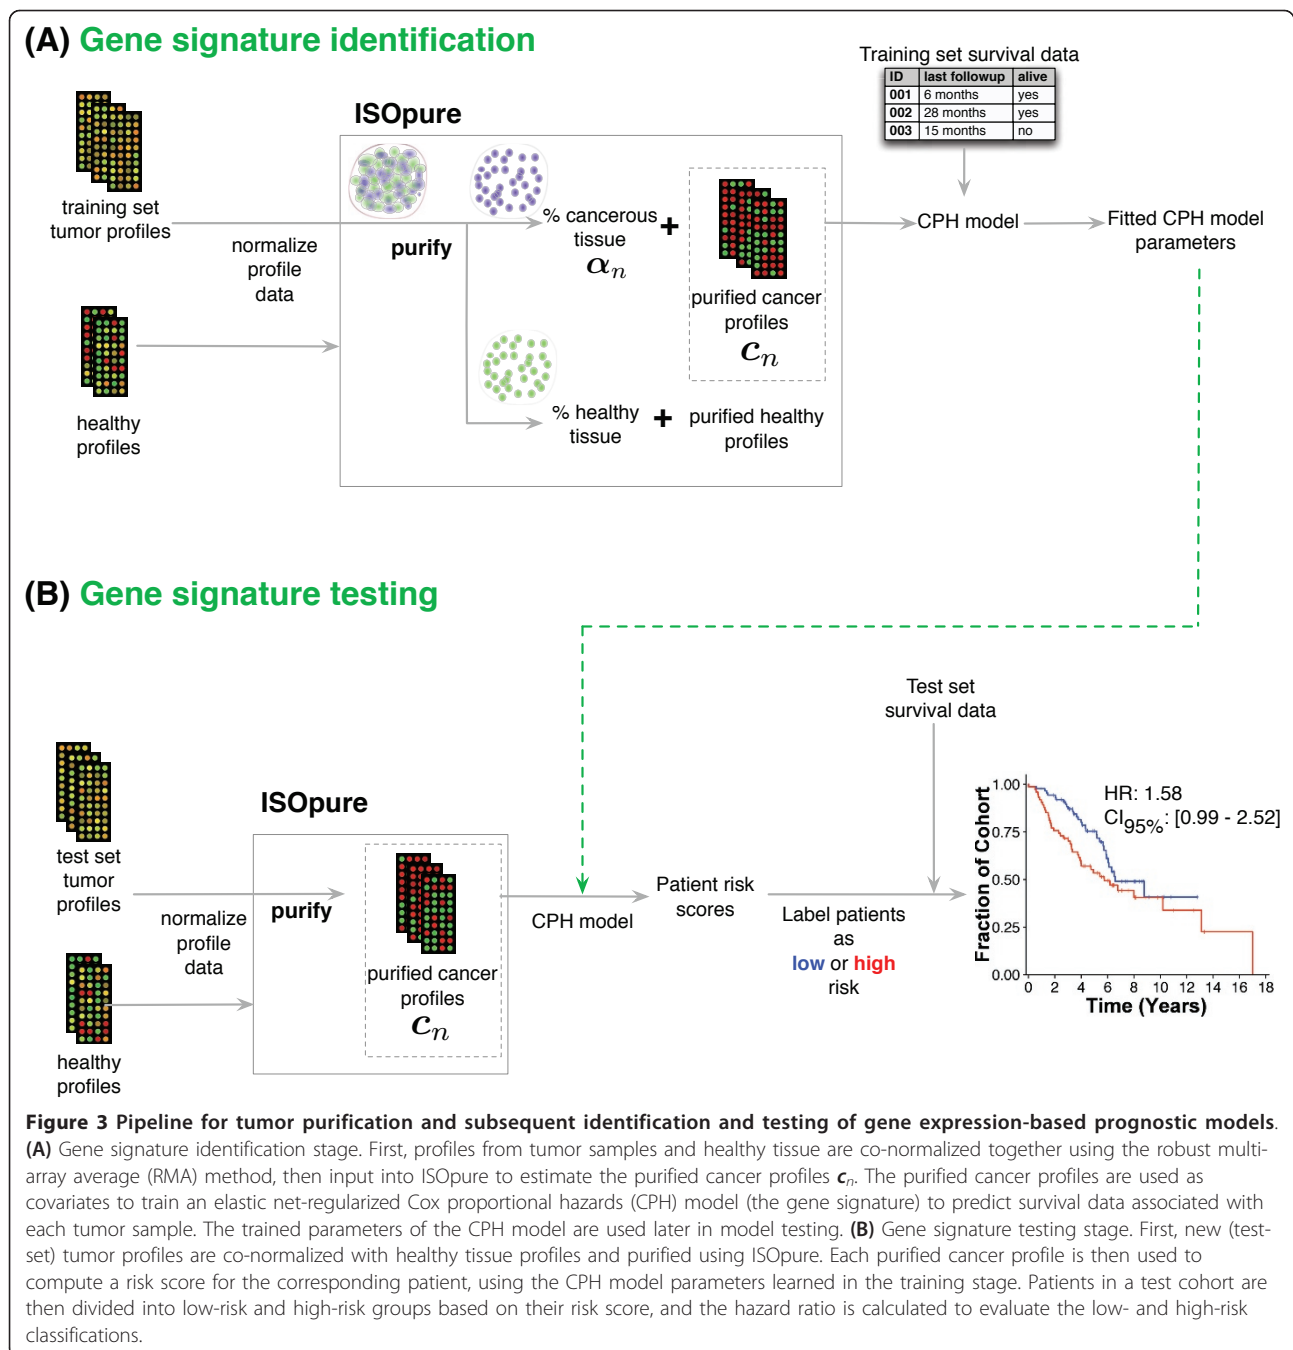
(A) Gene signature identification

ISOpure

training set tumor profiles

normalize profile data

healthy profiles

purify

% cancerous tissue $\alpha_n$

+

purified cancer profiles $c_n$

% healthy tissue

+

purified healthy profiles

Training set survival data

| ID | last followup | alive |
|---|---|---|
| 001 | 6 months | yes |
| 002 | 28 months | yes |
| 003 | 15 months | no |

CPH model

Fitted CPH model parameters

(B) Gene signature testing

ISOpure

test set tumor profiles

normalize profile data

healthy profiles

purify

purified cancer profiles $c_n$

CPH model

Patient risk scores

Test set survival data

Label patients as low or high risk

HR: 1.58

CI$_{95\%}$: [0.99 - 2.52]

Fraction of Cohort

1.00

0.75

0.50

0.25

0.00

0 2 4 6 8 10 12 14 16 18

Time (Years)

Figure 3 Pipeline for tumor purification and subsequent identification and testing of gene expression-based prognostic models. (A) Gene signature identification stage. First, profiles from tumor samples and healthy tissue are co-normalized together using the robust multiarray average (RMA) method, then input into ISOpure to estimate the purified cancer profiles $c_n$. The purified cancer profiles are used as covariates to train an elastic net-regularized Cox proportional hazards (CPH) model (the gene signature) to predict survival data associated with each tumor sample. The trained parameters of the CPH model are used later in model testing. (B) Gene signature testing stage. First, new (test-set) tumor profiles are co-normalized with healthy tissue profiles and purified using ISOpure. Each purified cancer profile is then used to compute a risk score for the corresponding patient, using the CPH model parameters learned in the training stage. Patients in a test cohort are then divided into low-risk and high-risk groups based on their risk score, and the hazard ratio is calculated to evaluate the low- and high-risk classifications.